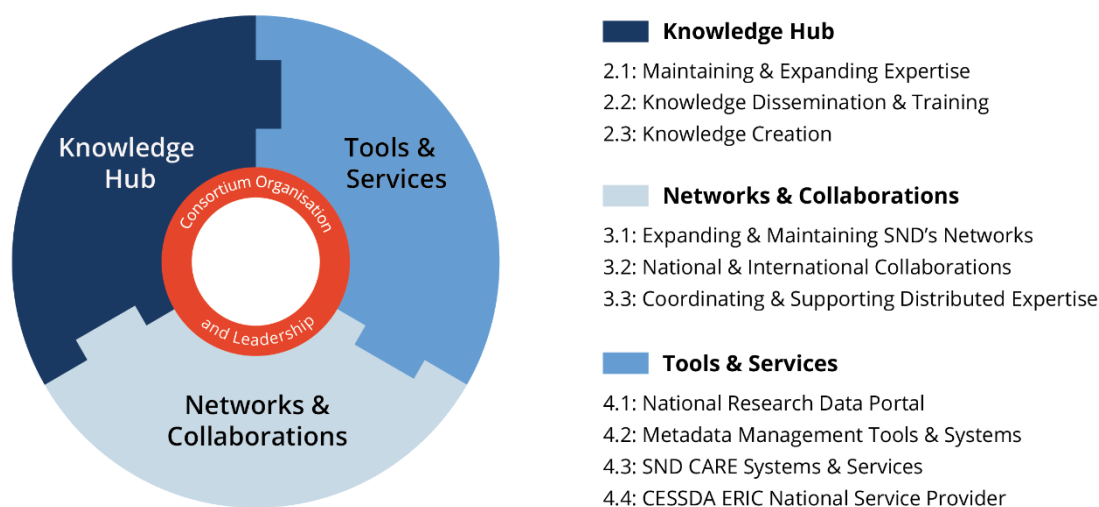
Knowledge Hub

Tools & Services

Consortium Organisation and Leadership

Networks & Collaborations

Knowledge Hub

2.1: Maintaining & Expanding Expertise
2.2: Knowledge Dissemination & Training
2.3: Knowledge Creation

Networks & Collaborations

3.1: Expanding & Maintaining SND's Networks
3.2: National & International Collaborations
3.3: Coordinating & Supporting Distributed Expertise

Tools & Services

4.1: National Research Data Portal
4.2: Metadata Management Tools & Systems
4.3: SND CARE Systems & Services
4.4: CESSDA ERIC National Service Provider